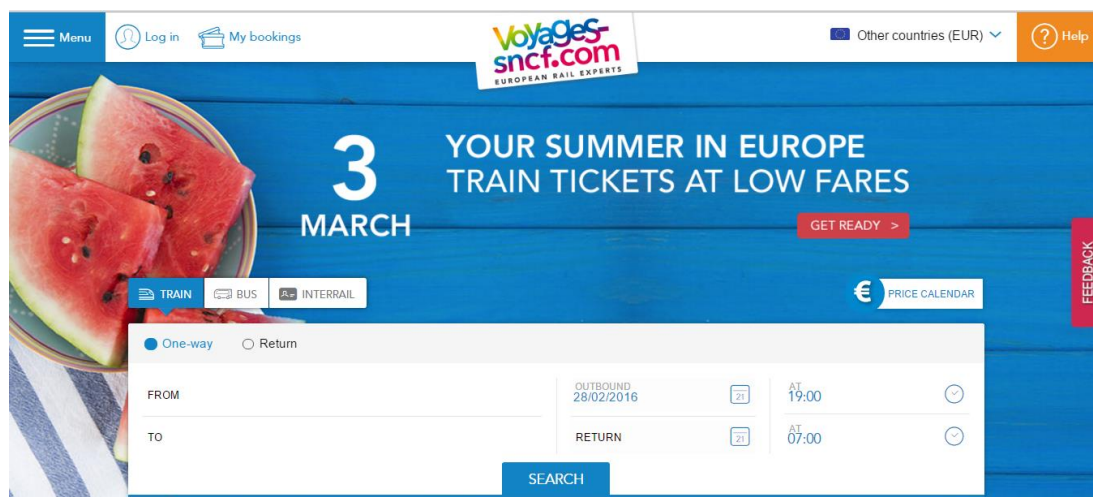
Menu Log in My bookings

Voyages-sncf.com
EUROPEAN RAIL EXPERTS

Other countries (EUR)

Help

3 MARCH

YOUR SUMMER IN EUROPE
TRAIN TICKETS AT LOW FARES

GET READY >

FEEDBACK

TRAIN BUS INTERRAIL

€ PRICE CALENDAR

One-way Return

FROM

TO

OUTBOUND
28/02/2016

21

AT
19:00

RETURN

21

AT
07:00

SEARCH